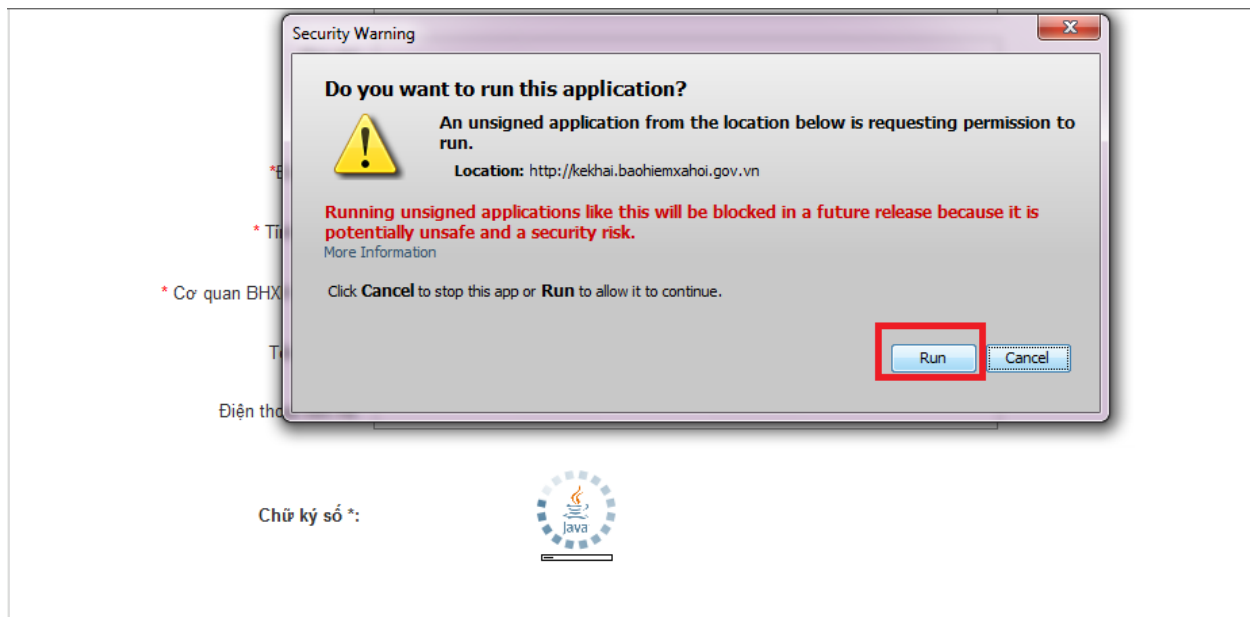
Security Warning

Do you want to run this application?

An unsigned application from the location below is requesting permission to run.

Location: http://kekhai.baohiemxahoi.gov.vn

Running unsigned applications like this will be blocked in a future release because it is potentially unsafe and a security risk.

More Information

Click Cancel to stop this app or Run to allow it to continue.

Run

Cancel

*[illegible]

* Ti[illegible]

* Cơ quan BHX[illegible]

T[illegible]

Điện tho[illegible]

Chữ ký số *:

Java